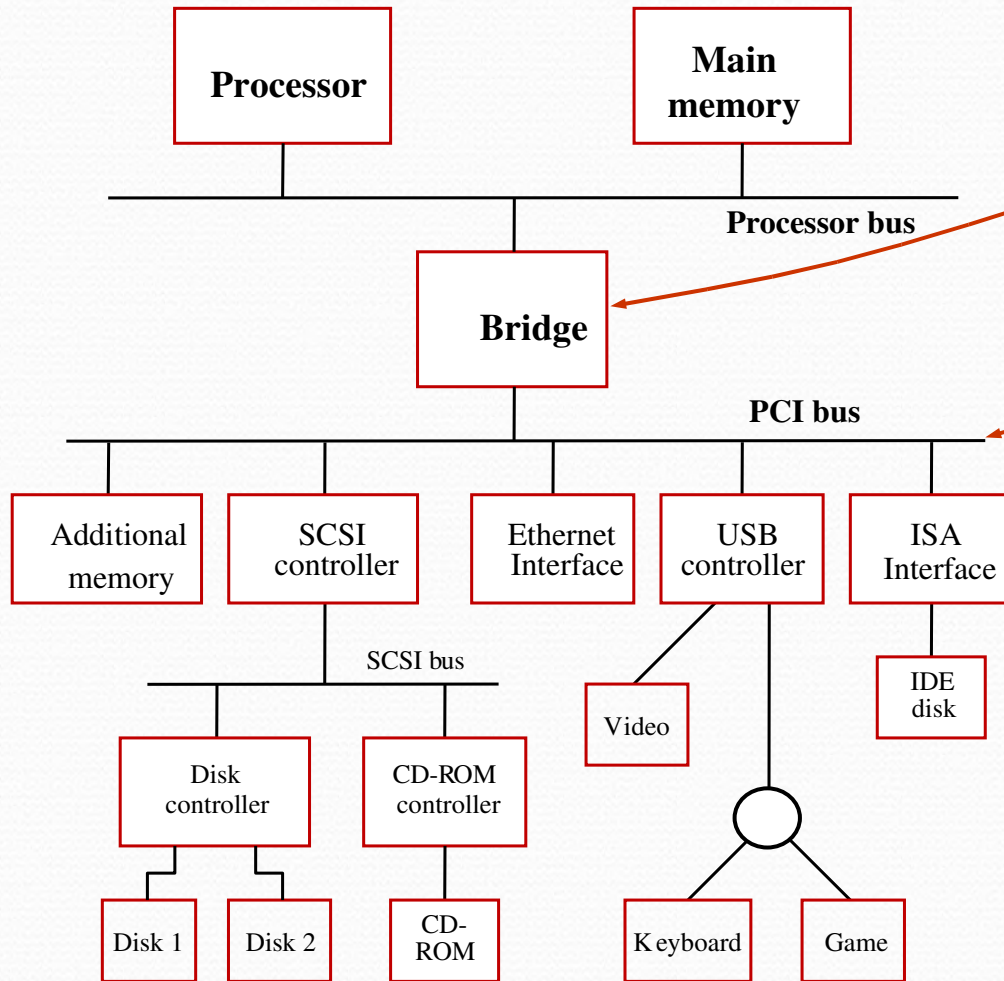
Processor

Main memory

Processor bus

Bridge

PCI bus

Additional memory

SCSI controller

Ethernet Interface

USB controller

ISA Interface

SCSI bus

Video

IDE disk

Disk controller

CD-ROM controller

Disk 1

Disk 2

CD-ROM

Keyboard

Game